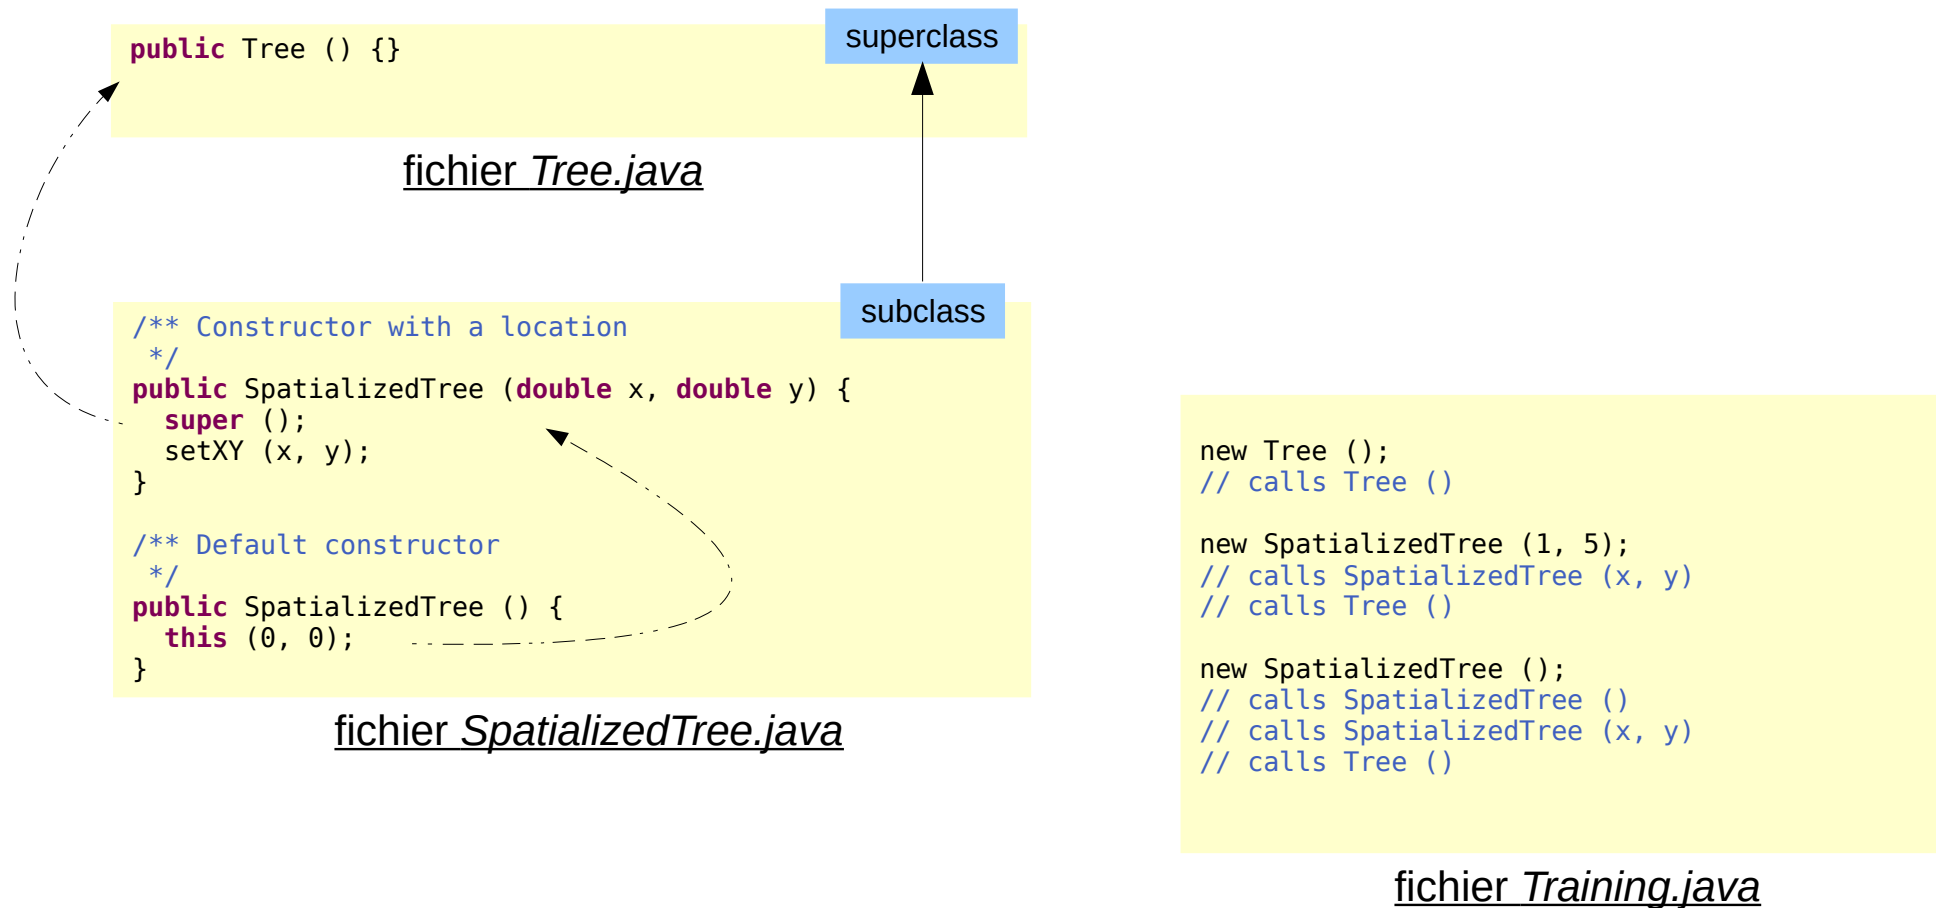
public Tree () {}

superclass

fichier Tree.java

subclass

/** Constructor with a location
 */
public SpatializedTree (double x, double y) {
  super ();
  setXY (x, y);
}

/** Default constructor
 */
public SpatializedTree () {
  this (0, 0);
}

fichier SpatializedTree.java

new Tree ();
// calls Tree ()

new SpatializedTree (1, 5);
// calls SpatializedTree (x, y)
// calls Tree ()

new SpatializedTree ();
// calls SpatializedTree ()
// calls SpatializedTree (x, y)
// calls Tree ()

fichier Training.java